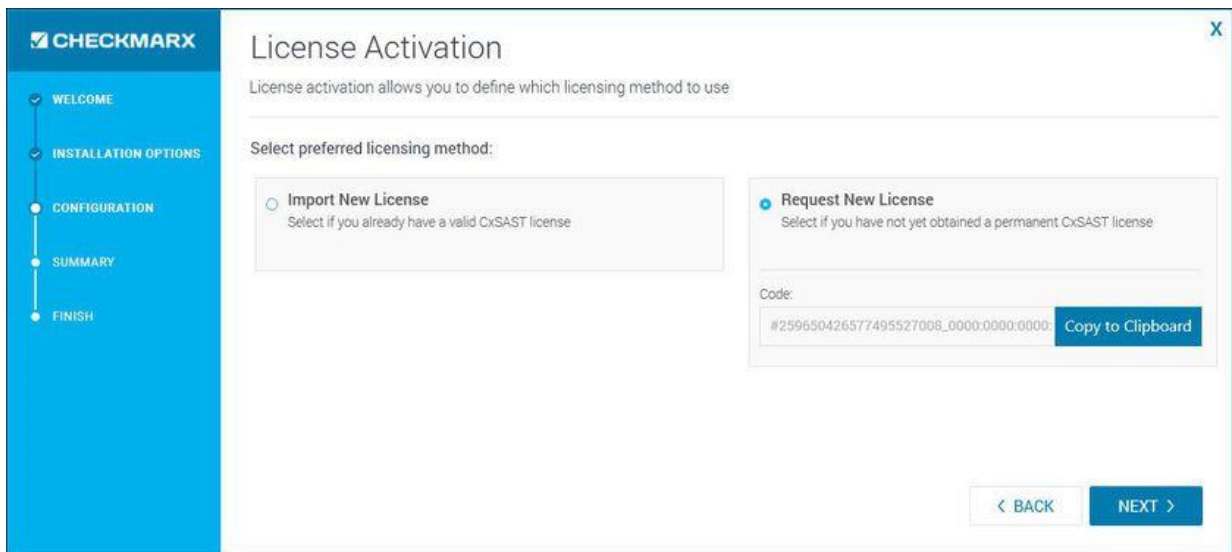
CHECKMARX

WELCOME

INSTALLATION OPTIONS

CONFIGURATION

SUMMARY

FINISH

X

License Activation

License activation allows you to define which licensing method to use

Select preferred licensing method:

Import New License
Select if you already have a valid CxSAST license

Request New License
Select if you have not yet obtained a permanent CxSAST license

Code:

#2596504265774955270080_0000:0000:0000:

Copy to Clipboard

< BACK

NEXT >